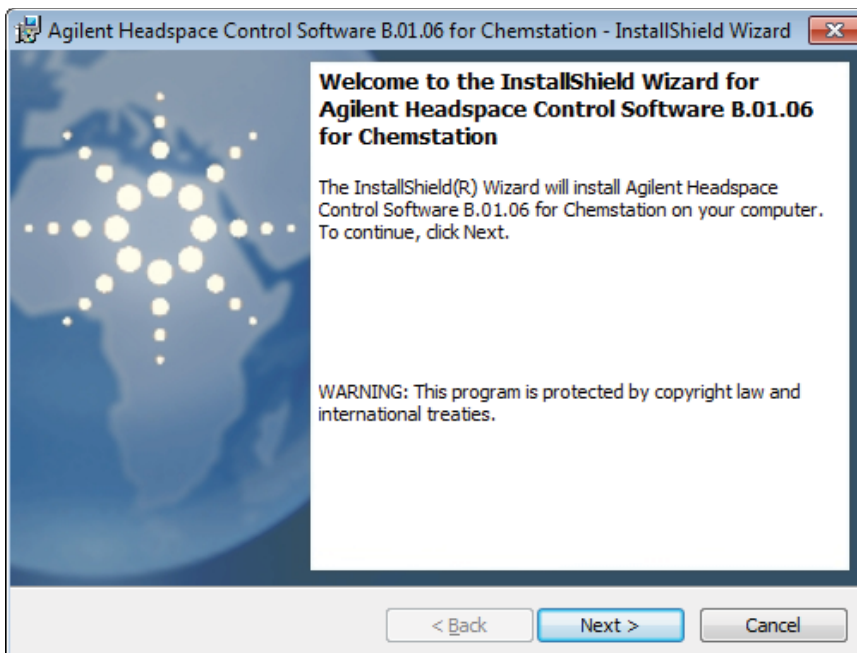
Agilent Headspace Control Software B.01.06 for Chemstation - InstallShield Wizard

Welcome to the InstallShield Wizard for Agilent Headspace Control Software B.01.06 for Chemstation

The InstallShield(R) Wizard will install Agilent Headspace Control Software B.01.06 for Chemstation on your computer. To continue, click Next.

WARNING: This program is protected by copyright law and international treaties.

< Back

Next >

Cancel